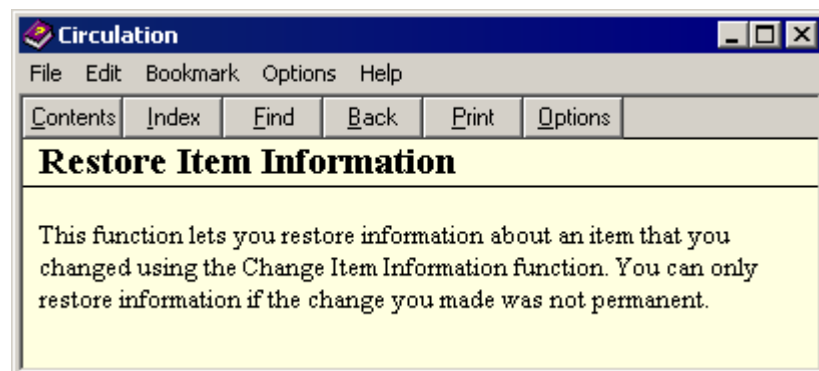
Circulation

File Edit Bookmark Options Help

Contents Index Find Back Print Options

Restore Item Information

This function lets you restore information about an item that you changed using the Change Item Information function. You can only restore information if the change you made was not permanent.